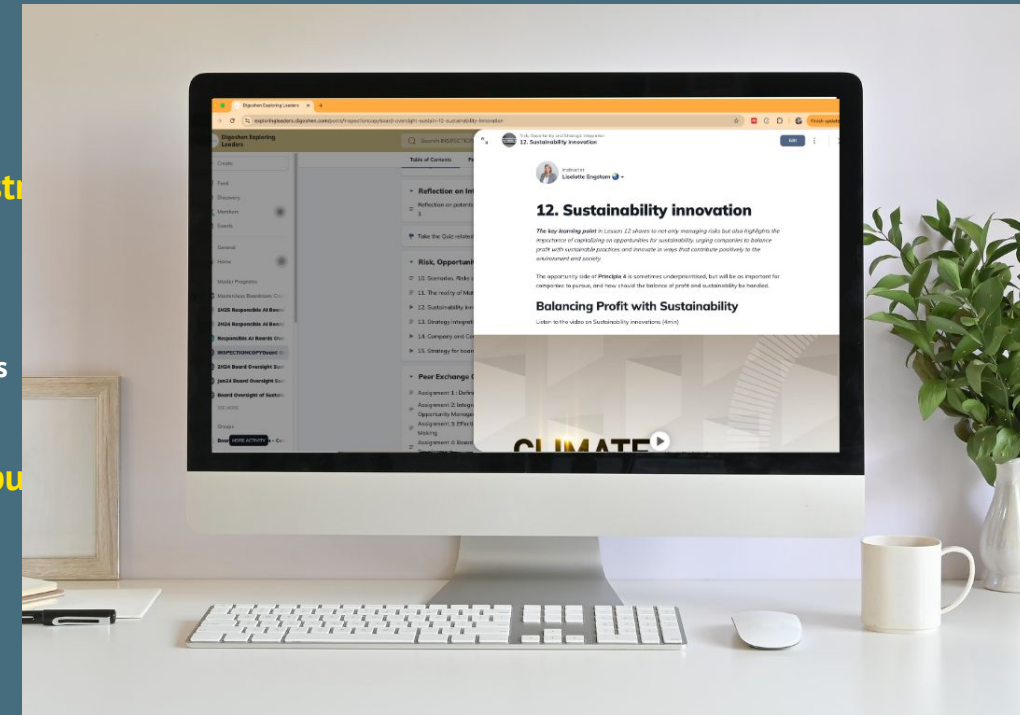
Eligoshen Exploring Leaders

exploringleaders.eligoshen.com

Eligoshen Exploring Leaders

Finish update

Create

Feed
Discovery
Members
Events

General
Home

Master Programs
Masterclass Boardroom Co
2H25 Responsible AI Boar
2H24 Responsible AI Boar
Responsible AI Boards Ov
INSPECTIONCOPYBoard
2H24 Board Oversight Sus
Jan24 Board Oversight Su
Board Oversight of Sustai
SEE MORE

Groups
MORE ACTIVITY

Search INSPECTI

Table of Contents

Reflection on Int
Reflection on potenti
Take the Quiz relate
Risk, Opportuni
10. Scenario: Risks
11. The reality of Mat
12. Sustainability inn
13. Strategy integrati
14. Company and Co
15. Strategy for boar
Peer Exchange
Assignment 1 : Defini
Assignment 2: Integr Opportunity Manage
Assignment 3: Effective Making
Assignment 4: Board

Risk, Opportunity and Strategic Integration
12. Sustainability innovation

Edit

Instructor
Liselotte Engstam

12. Sustainability innovation

The key learning point in Lesson 12 shows to not only managing risks but also highlights the importance of capitalizing on opportunities for sustainability, urging companies to balance profit with sustainable practices and innovate in ways that contribute positively to the environment and society.

The opportunity side of Principle 4 is sometimes underprioritised, but will be as important for companies to pursue, and how should the balance of profit and sustainability be handled.

Balancing Profit with Sustainability

Listen to the video on Sustainability innovations (4min)

CLIMATE